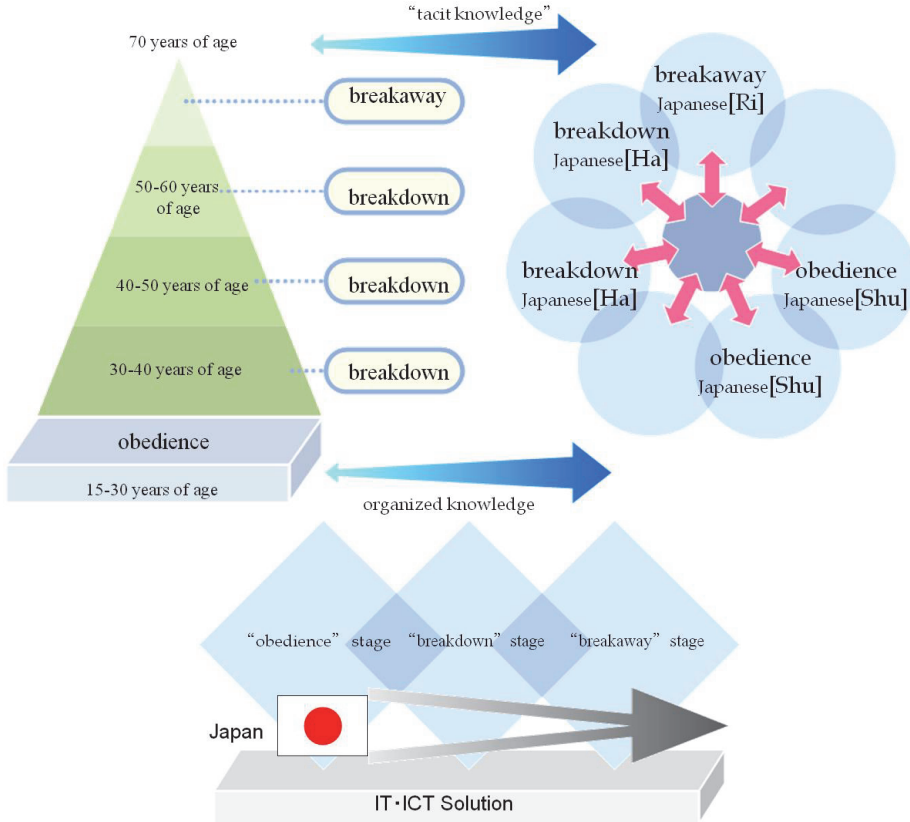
"tacit knowledge"

70 years of age

breakaway

50-60 years of age

breakdown

40-50 years of age

breakdown

30-40 years of age

breakdown

obedience

15-30 years of age

breakaway
Japanese[Ri]

breakdown
Japanese[Ha]

breakdown
Japanese[Ha]

obedience
Japanese[Shu]

obedience
Japanese[Shu]

organized knowledge

"obedience" stage "breakdown" stage "breakaway" stage

Japan

IT・ICT Solution